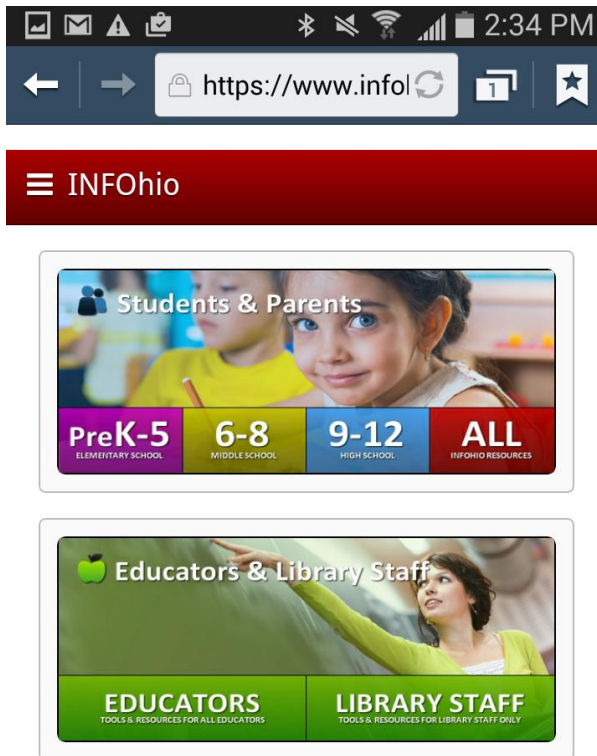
2:34 PM

https://www.infol

1

INFOhio

Students & Parents

PreK-5
ELEMENTARY SCHOOL

6-8
MIDDLE SCHOOL

9-12
HIGH SCHOOL

ALL
INFOHIO RESOURCES

Educators & Library Staff

EDUCATORS
TOOLS & RESOURCES FOR ALL EDUCATORS

LIBRARY STAFF
TOOLS & RESOURCES FOR LIBRARY STAFF ONLY